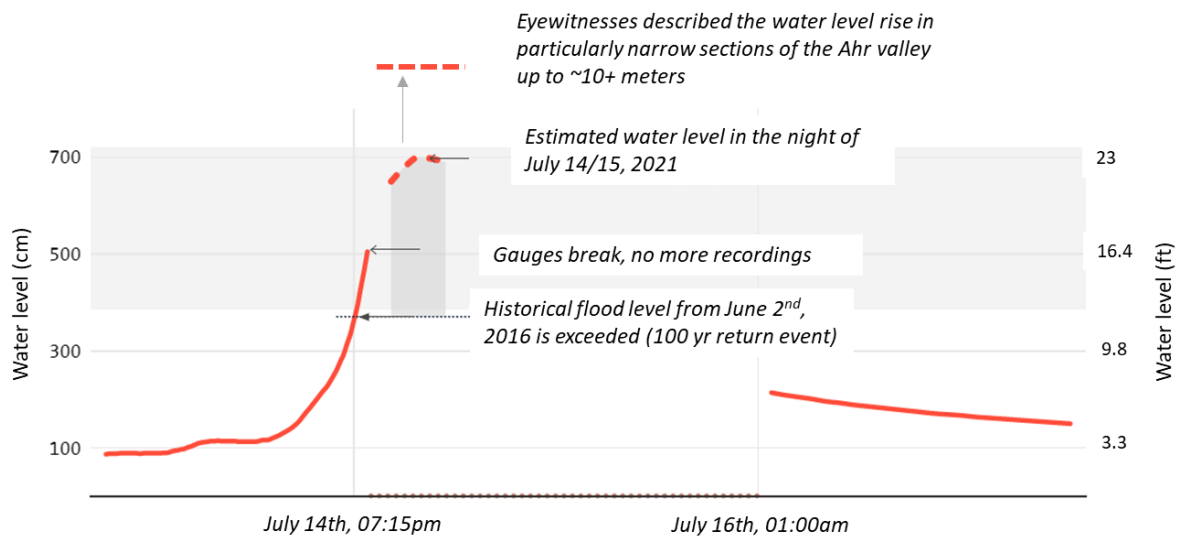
Eyewitnesses described the water level rise in particularly narrow sections of the Ahr valley up to ~10+ meters

Estimated water level in the night of July 14/15, 2021

Gauges break, no more recordings

Historical flood level from June 2$^{nd}$, 2016 is exceeded (100 yr return event)

Water level (cm)

700

500

300

100

Water level (ft)

23

16.4

9.8

3.3

July 14th, 07:15pm

July 16th, 01:00am